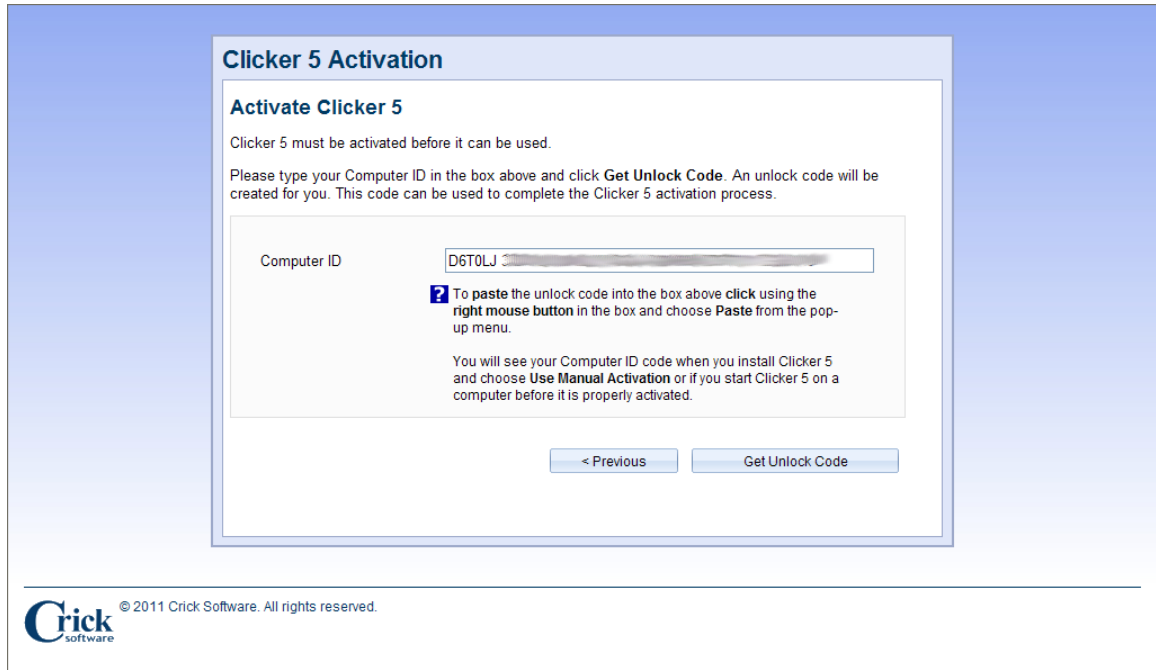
Clicker 5 Activation

Activate Clicker 5

Clicker 5 must be activated before it can be used.

Please type your Computer ID in the box above and click Get Unlock Code. An unlock code will be created for you. This code can be used to complete the Clicker 5 activation process.

Computer ID D6T0LJ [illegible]

? To paste the unlock code into the box above click using the right mouse button in the box and choose Paste from the pop-up menu.

You will see your Computer ID code when you install Clicker 5 and choose Use Manual Activation or if you start Clicker 5 on a computer before it is properly activated.

< Previous Get Unlock Code

Crick software © 2011 Crick Software. All rights reserved.